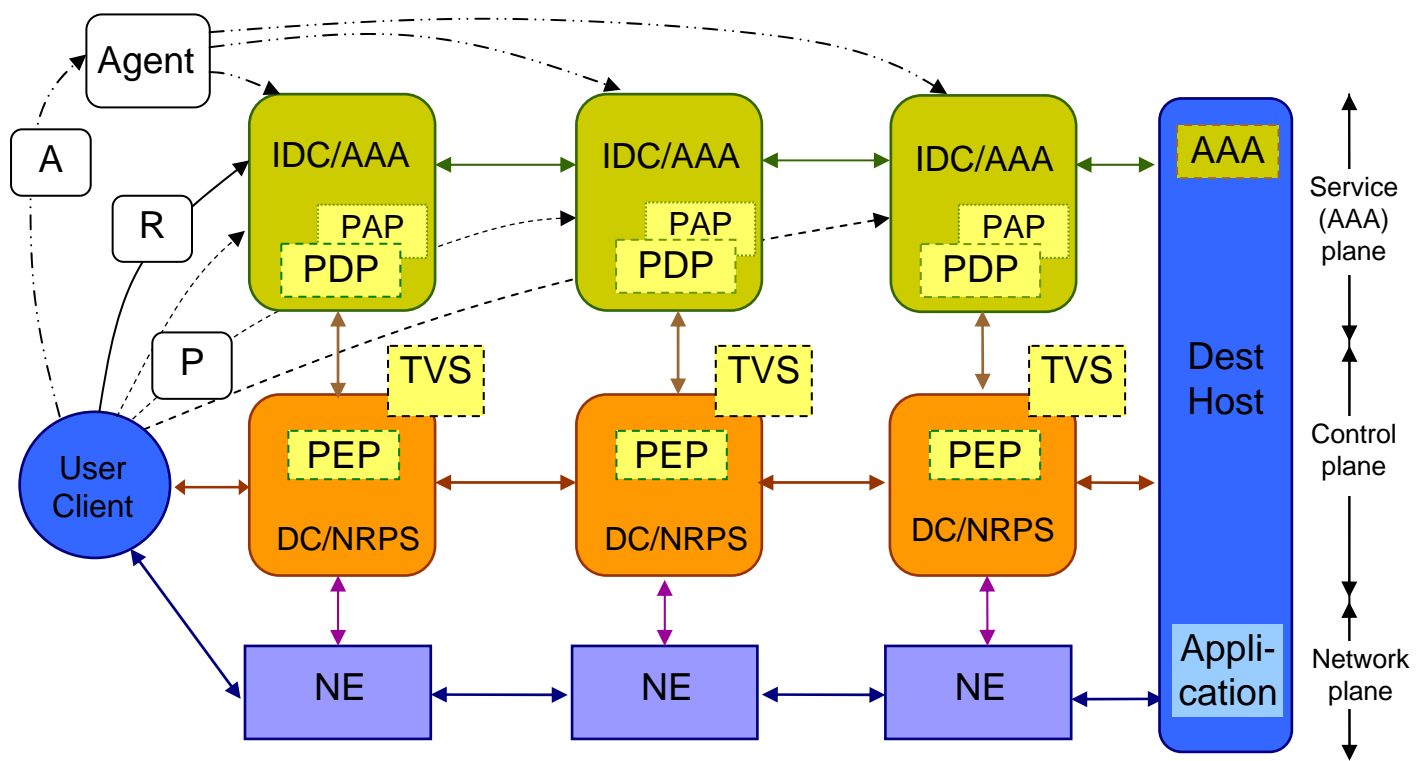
Agent

A

R

P

IDC/AAA
PAP
PDP

IDC/AAA
PAP
PDP

IDC/AAA
PAP
PDP

AAA

Service (AAA) plane

TVS

TVS

TVS

Dest Host

Control plane

User Client

PEP
DC/NRPS

PEP
DC/NRPS

PEP
DC/NRPS

NE

NE

NE

Application

Network plane